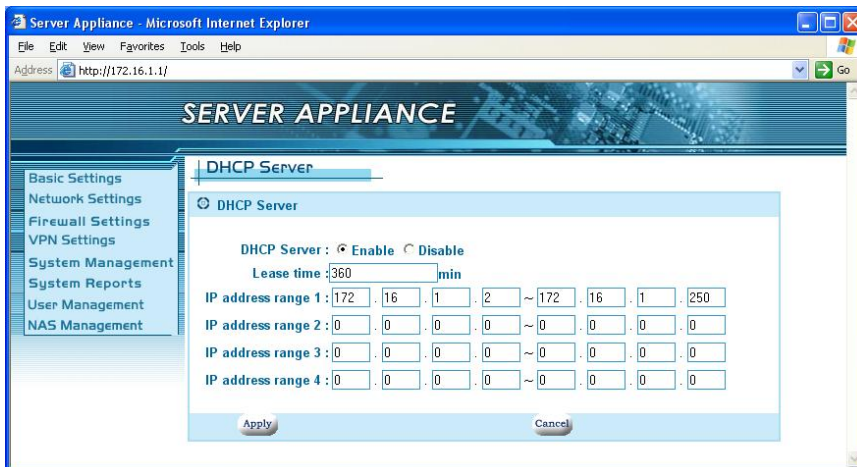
Server Appliance - Microsoft Internet Explorer

File Edit View Favorites Tools Help

Address http://172.16.1.1/ Go

SERVER APPLIANCE

Basic Settings
Network Settings
Firewall Settings
VPN Settings
System Management
System Reports
User Management
NAS Management

DHCP Server

DHCP Server

DHCP Server : Enable Disable

Lease time : 360 min

IP address range 1 : 172 . 16 . 1 . 2 ~ 172 . 16 . 1 . 250

IP address range 2 : 0 . 0 . 0 . 0 ~ 0 . 0 . 0 . 0

IP address range 3 : 0 . 0 . 0 . 0 ~ 0 . 0 . 0 . 0

IP address range 4 : 0 . 0 . 0 . 0 ~ 0 . 0 . 0 . 0

Apply Cancel